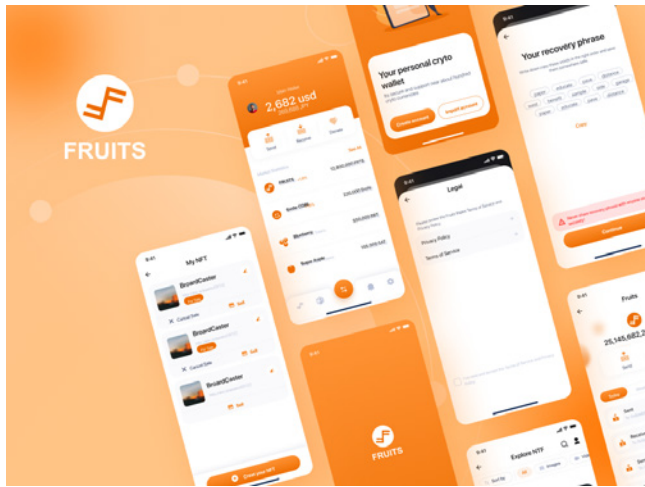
FRUITS

9:41
2,682 usd
Send
Receive
Donate
FRUITS
Ants COIN
Mystery
Super Apple

Your personal cryto wallet
Create account
Import account

Your recovery phrase
Copy
Continue

Legal
Privacy Policy
Terms of Service

9:41
My NFT
BroandCaster
Sell
Cancel Sale
BroandCaster
Sell
Cancel Sale
BroandCaster
Sell
Create your NFT

FRUITS

Explore NTF

9:41
Fruits
25,145,682
Send
Receive